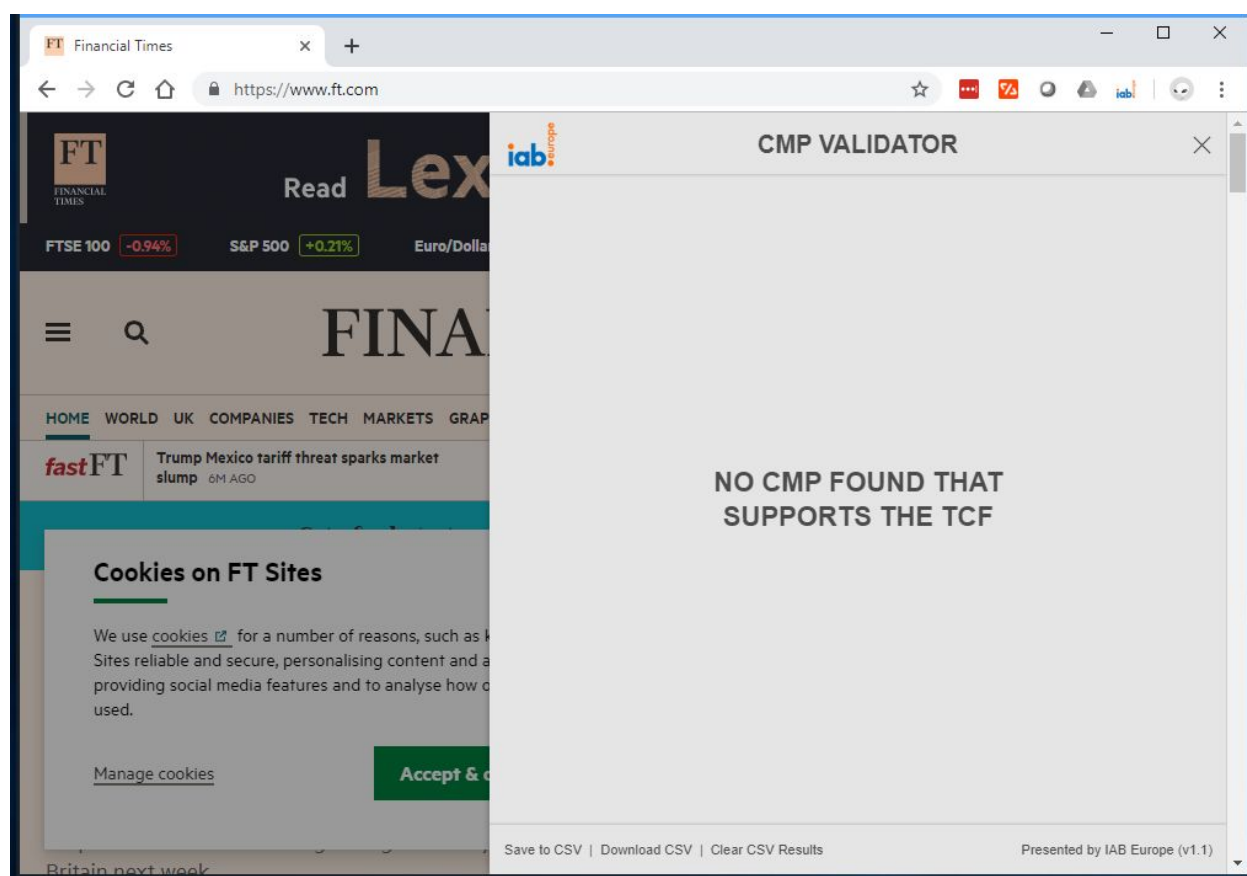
FT Financial Times

https://www.ft.com

FT FINANCIAL TIMES

Read Lex

FTSE 100 -0.94% S&P 500 +0.21% Euro/Dollar

FINA

HOME WORLD UK COMPANIES TECH MARKETS GRAP

fastFT Trump Mexico tariff threat sparks market slump 6M AGO

Cookies on FT Sites

We use cookies for a number of reasons, such as k Sites reliable and secure, personalising content and a providing social media features and to analyse how c used.

Manage cookies

Accept & c

Britain next week

iab europe

CMP VALIDATOR

NO CMP FOUND THAT SUPPORTS THE TCF

Save to CSV | Download CSV | Clear CSV Results

Presented by IAB Europe (v1.1)